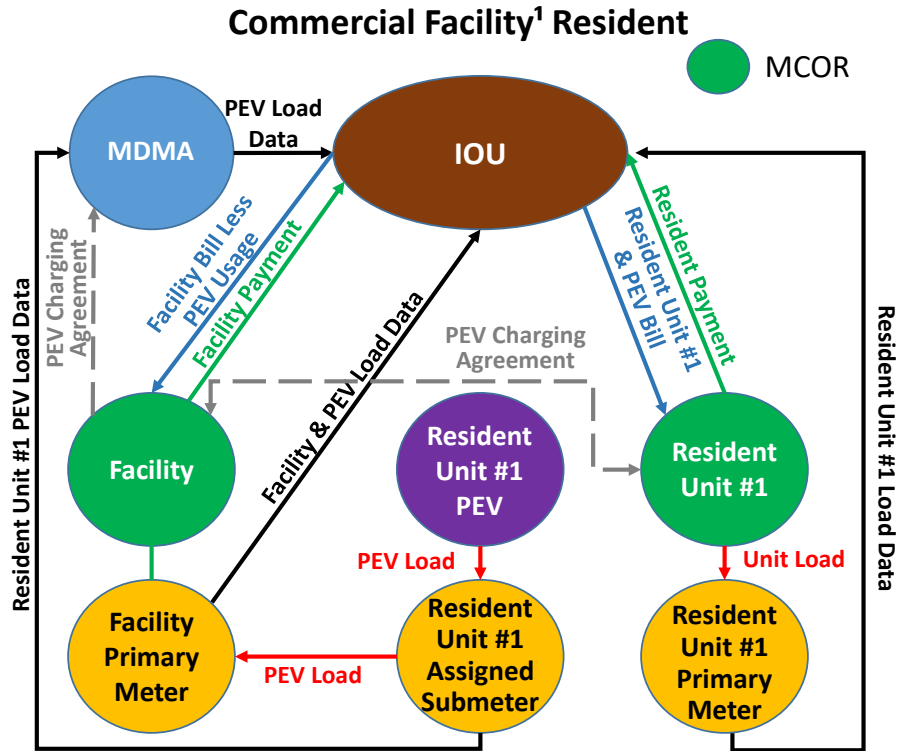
Commercial Facility¹ Resident

MCOR

MDMA

PEV Load Data

IOU

PEV Charging Agreement

Facility Bill Less PEV Usage

Facility Payment

Facility & PEV Load Data

Resident Unit #1 & PEV Bill

Resident Payment

PEV Charging Agreement

Resident Unit #1 PEV Load Data

Resident Unit #1 Load Data

Facility

Resident Unit #1 PEV

Resident Unit #1

PEV Load

Unit Load

Facility Primary Meter

PEV Load

Resident Unit #1 Assigned Submeter

Resident Unit #1 Primary Meter